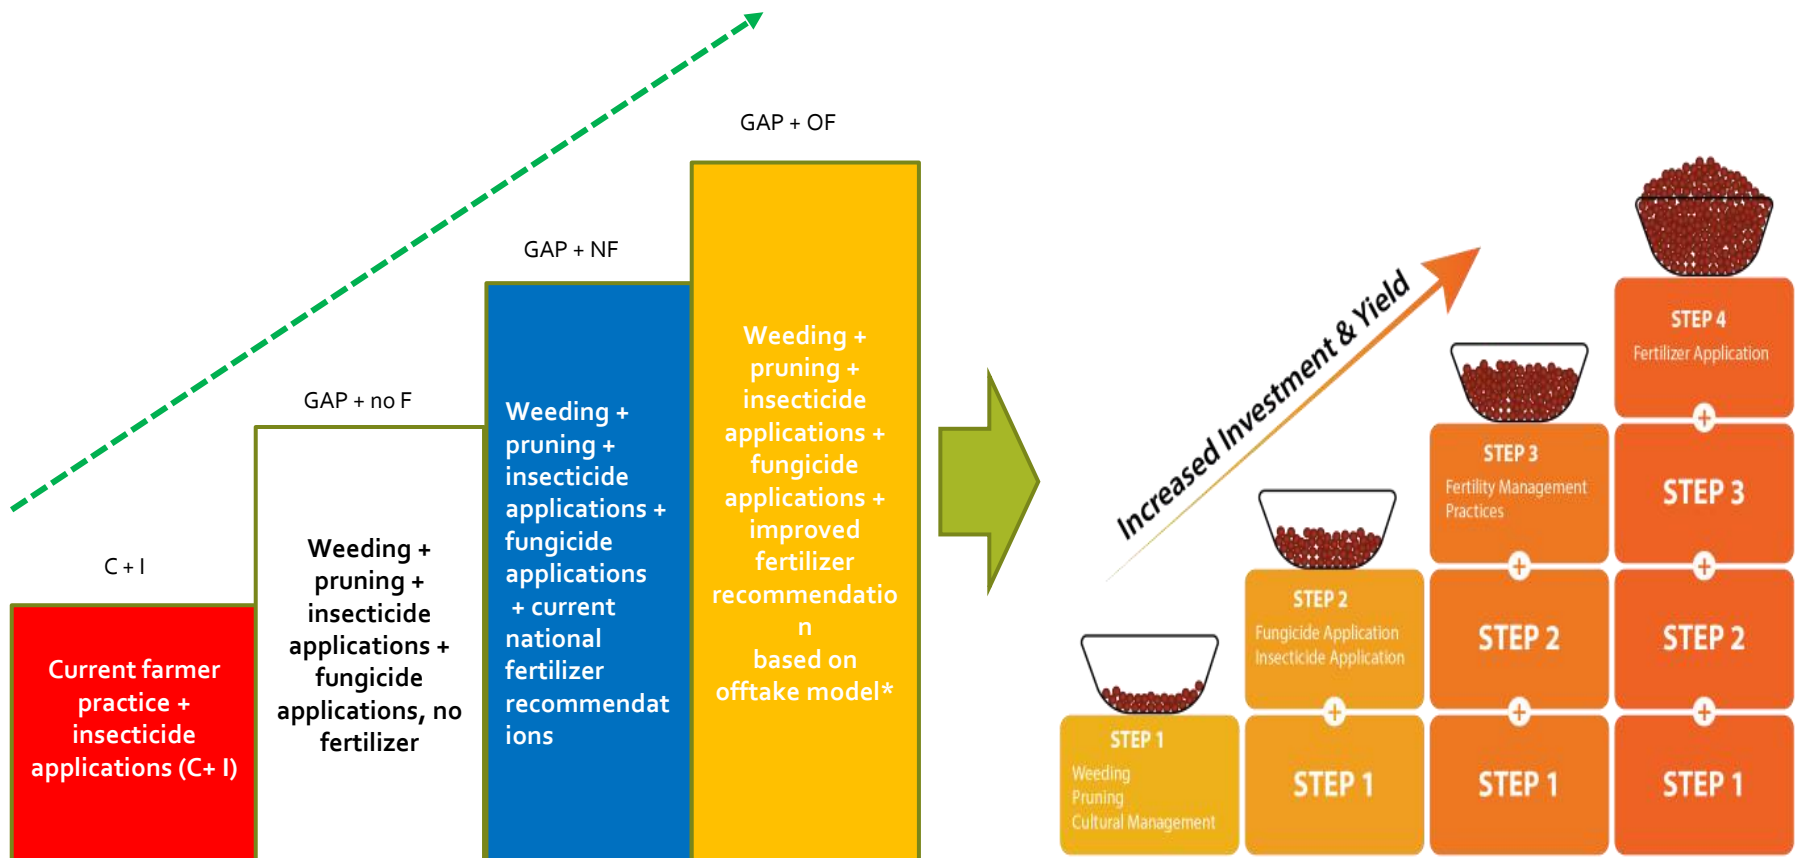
C + I

Current farmer practice + insecticide applications (C+ I)

GAP + no F

Weeding + pruning + insecticide applications + fungicide applications, no fertilizer

GAP + NF

Weeding + pruning + insecticide applications + fungicide applications + current national fertilizer recommendations

GAP + OF

Weeding + pruning + insecticide applications + fungicide applications + improved fertilizer recommendation based on offtake model*

Increased Investment & Yield

STEP 1
Weeding
Pruning
Cultural Management

STEP 2
Fungicide Application
Insecticide Application

STEP 1

STEP 3
Fertility Management Practices

STEP 2

STEP 1

STEP 4
Fertilizer Application

STEP 3

STEP 2

STEP 1